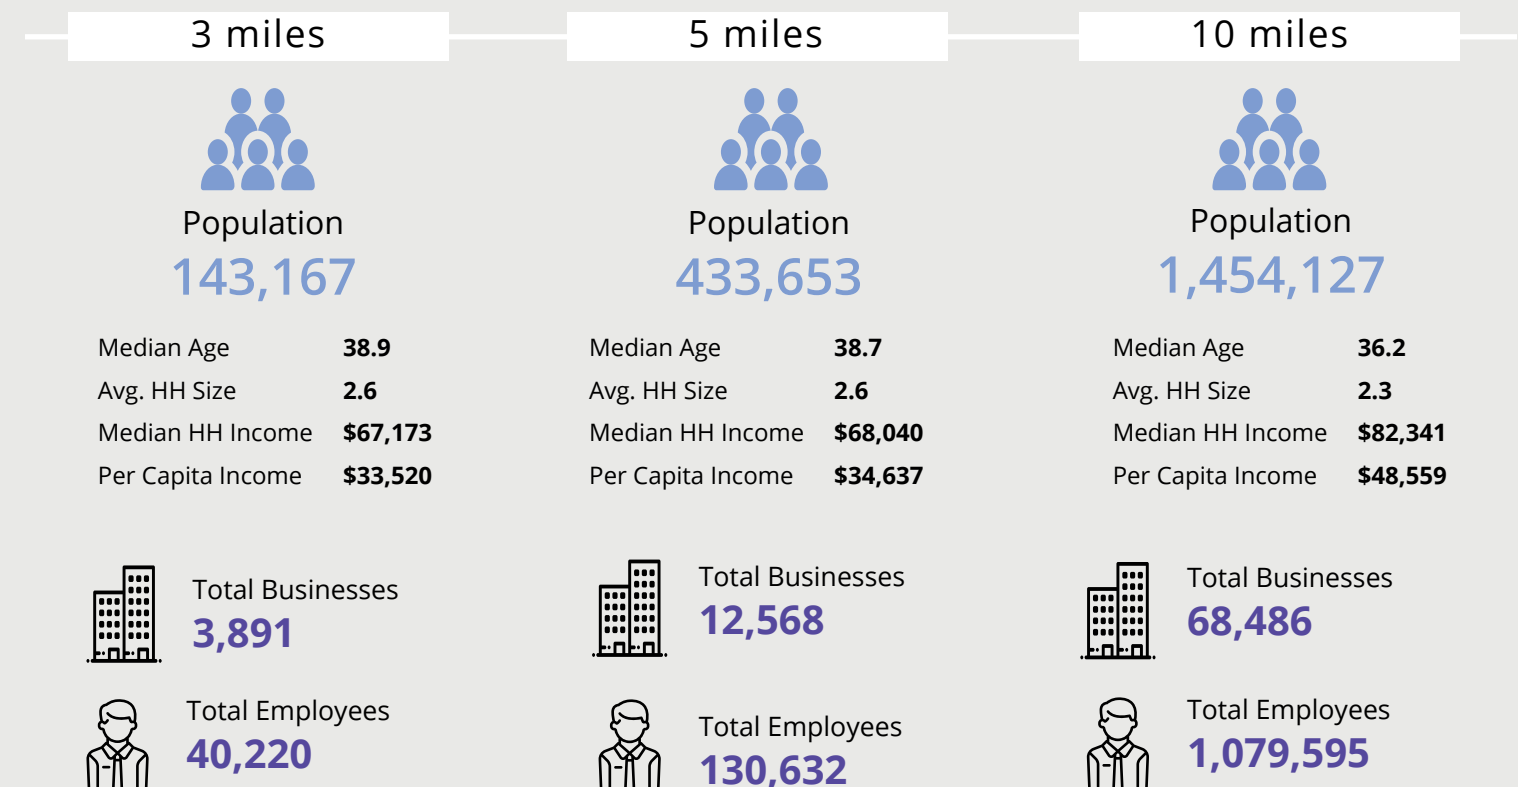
3 miles

Population
143,167

| Median Age | 38.9 |
|---|---|
| Avg. HH Size | 2.6 |
| Median HH Income | $67,173 |
| Per Capita Income | $33,520 |

Total Businesses
3,891

Total Employees
40,220

5 miles

Population
433,653

| Median Age | 38.7 |
|---|---|
| Avg. HH Size | 2.6 |
| Median HH Income | $68,040 |
| Per Capita Income | $34,637 |

Total Businesses
12,568

Total Employees
130,632

10 miles

Population
1,454,127

| Median Age | 36.2 |
|---|---|
| Avg. HH Size | 2.3 |
| Median HH Income | $82,341 |
| Per Capita Income | $48,559 |

Total Businesses
68,486

Total Employees
1,079,595